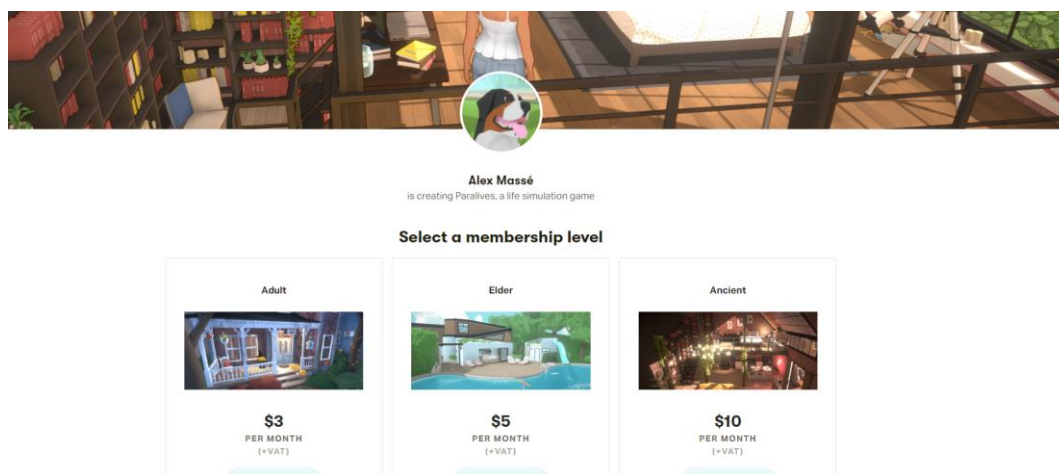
Alex Massé
is creating Paralives, a life simulation game

Select a membership level

| Adult | Elder | Ancient |
|---|---|---|
| $3 | $5 | $10 |
| PER MONTH | PER MONTH | PER MONTH |
| (+VAT) | (+VAT) | (+VAT) |